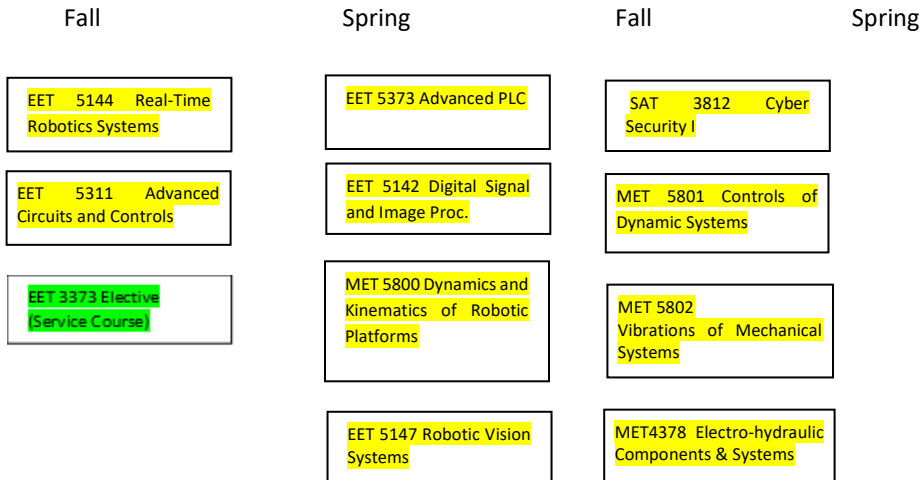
Fall

EET 5144 Real-Time Robotics Systems

EET 5311 Advanced Circuits and Controls

EET 3373 Elective (Service Course)

Spring

EET 5373 Advanced PLC

EET 5142 Digital Signal and Image Proc.

MET 5800 Dynamics and Kinematics of Robotic Platforms

EET 5147 Robotic Vision Systems

Fall

SAT 3812 Cyber Security I

MET 5801 Controls of Dynamic Systems

MET 5802 Vibrations of Mechanical Systems

MET4378 Electro-hydraulic Components & Systems

Spring